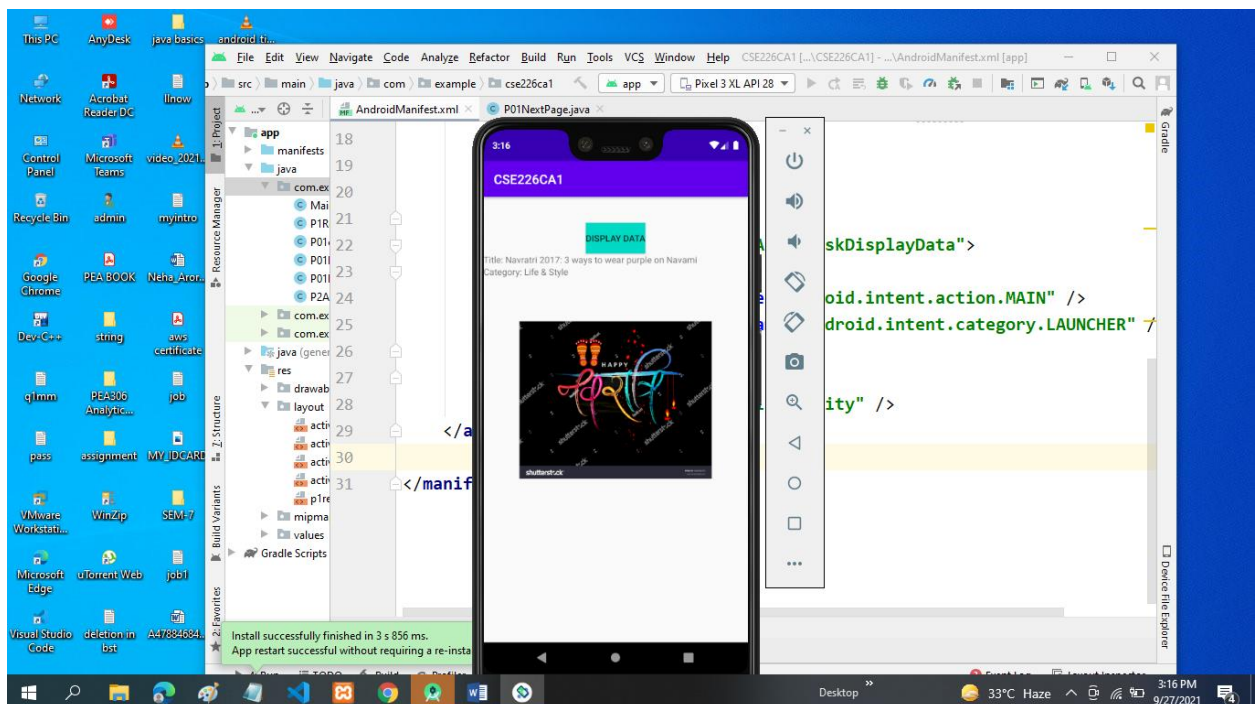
This PC
AnyDesk
java basics
android ti...
Network
Acrobat Reader DC
llnow
Control Panel
Microsoft Teams
video_2021...
Recycle Bin
admin
myintro
Google Chrome
PEA BOOK
Neha_Aror...
Dev-C++
string
aws certificate
q1mm
PEA306 Analytic...
job
pass
assignment
MY_IDCARD
VMware Workstati...
WinZip
SEM-7
Microsoft Edge
uTorrent Web
job1
Visual Studio Code
deletion in bst
A47884684...

File Edit View Navigate Code Analyze Refactor Build Run Tools VCS Window Help CSE226CA1 [...\CSE226CA1] - ...\AndroidManifest.xml [app]

src 〉 main 〉 java 〉 com 〉 example 〉 cse226ca1
app
Pixel 3 XL API 28

AndroidManifest.xml
P01NextPage.java

1: Project
Resource Manager
Z: Structure
Build Variants
2: Favorites

app
manifests
java
com.ex
Mai
P1R
P01
P01
P01
P2A
com.ex
com.ex
java (gener
res
drawab
layout
acti
acti
acti
acti
p1re
mipma
values
Gradle Scripts

18
19
20
21
22
23
24
25
26
27
28
29
30
31

skDisplayData">
oid.intent.action.MAIN" />
droid.intent.category.LAUNCHER" /
ity" />
</a
</manif

3:16
CSE226CA1
DISPLAY DATA
Title: Navratri 2017: 3 ways to wear purple on Navami
Category: Life & Style
HAPPY
shutterstock

Gradle
Device File Explorer

Install successfully finished in 3 s 856 ms.
App restart successful without requiring a re-insta

Desktop
33°C Haze
3:16 PM
9/27/2021